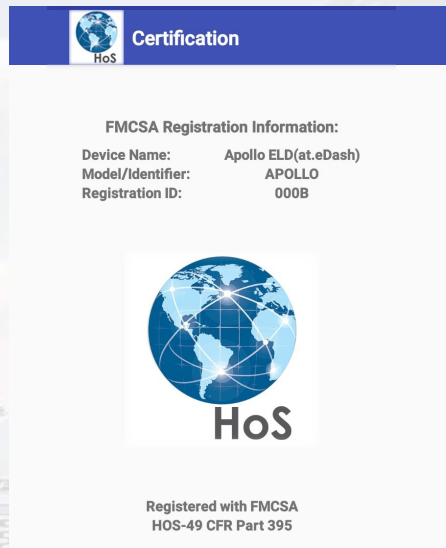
HoS

Certification

FMCSA Registration Information:

| | |
|---|---|
| Device Name: | Apollo ELD(at.eDash) |
| Model/Identifier: | APOLLO |
| Registration ID: | 000B |

HoS

Registered with FMCSA
HOS-49 CFR Part 395